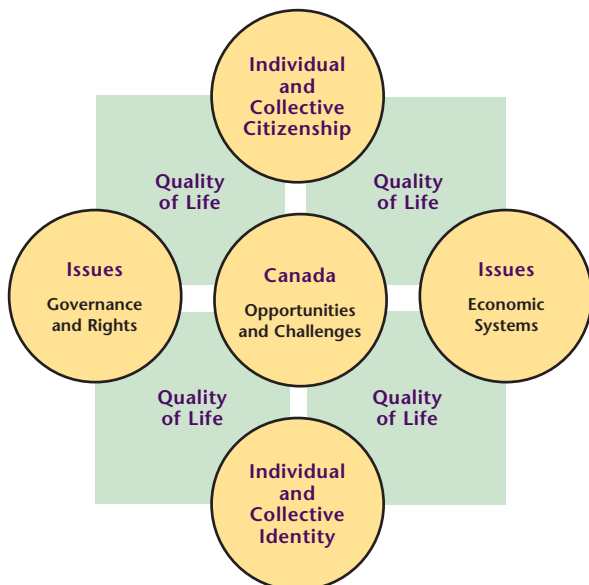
Individual and Collective Citizenship

Quality of Life

Quality of Life

Issues

Governance and Rights

Canada

Opportunities and Challenges

Issues

Economic Systems

Quality of Life

Quality of Life

Individual and Collective Identity